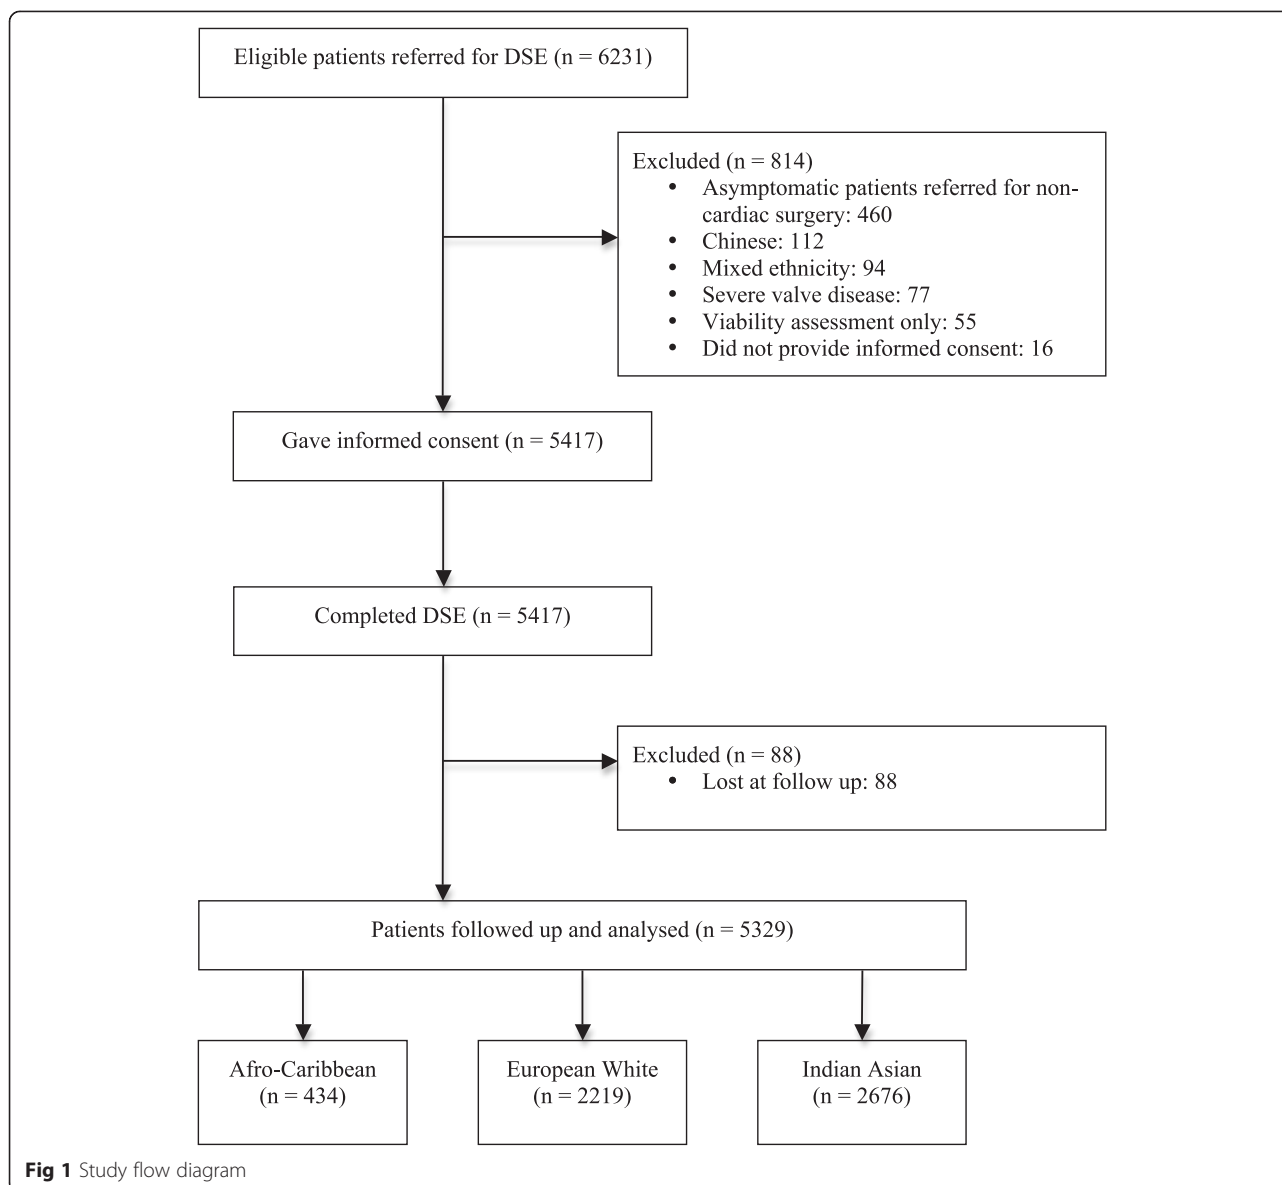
Eligible patients referred for DSE (n = 6231)

Excluded (n = 814)
• Asymptomatic patients referred for non-cardiac surgery: 460
• Chinese: 112
• Mixed ethnicity: 94
• Severe valve disease: 77
• Viability assessment only: 55
• Did not provide informed consent: 16

Gave informed consent (n = 5417)

Completed DSE (n = 5417)

Excluded (n = 88)
• Lost at follow up: 88

Patients followed up and analysed (n = 5329)

Afro-Caribbean (n = 434)

European White (n = 2219)

Indian Asian (n = 2676)

**Fig 1** Study flow diagram